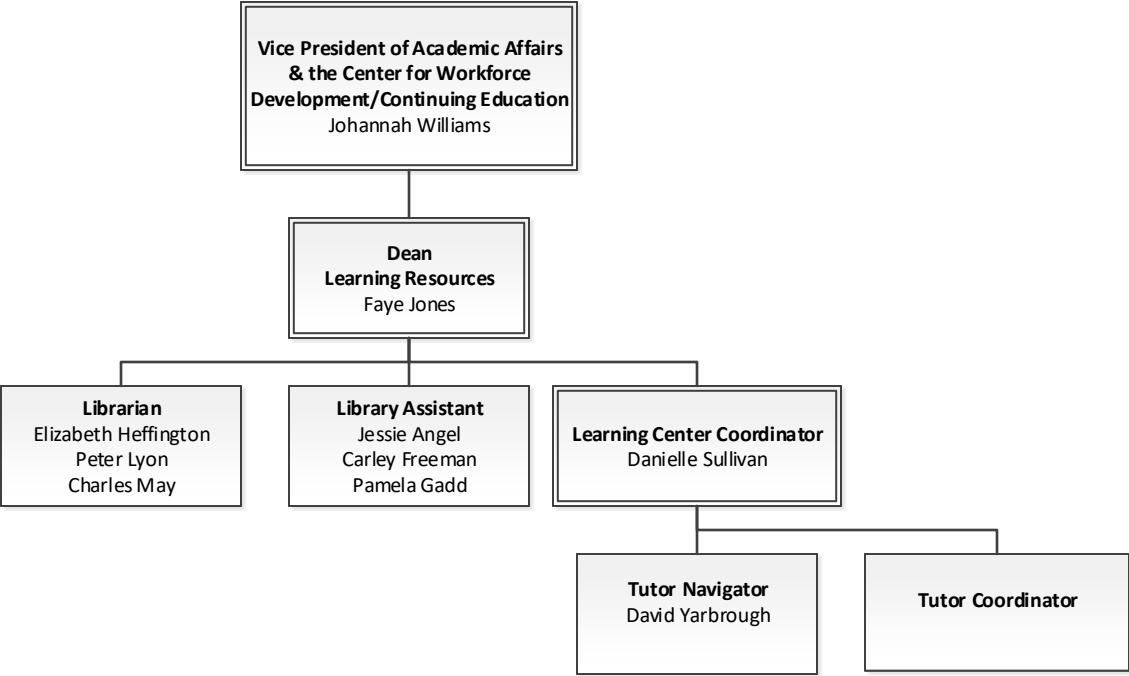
Vice President of Academic Affairs & the Center for Workforce Development/Continuing Education
Johannah Williams

Dean
Learning Resources
Faye Jones

Librarian
Elizabeth Heffington
Peter Lyon
Charles May

Library Assistant
Jessie Angel
Carley Freeman
Pamela Gadd

Learning Center Coordinator
Danielle Sullivan

Tutor Navigator
David Yarbrough

Tutor Coordinator